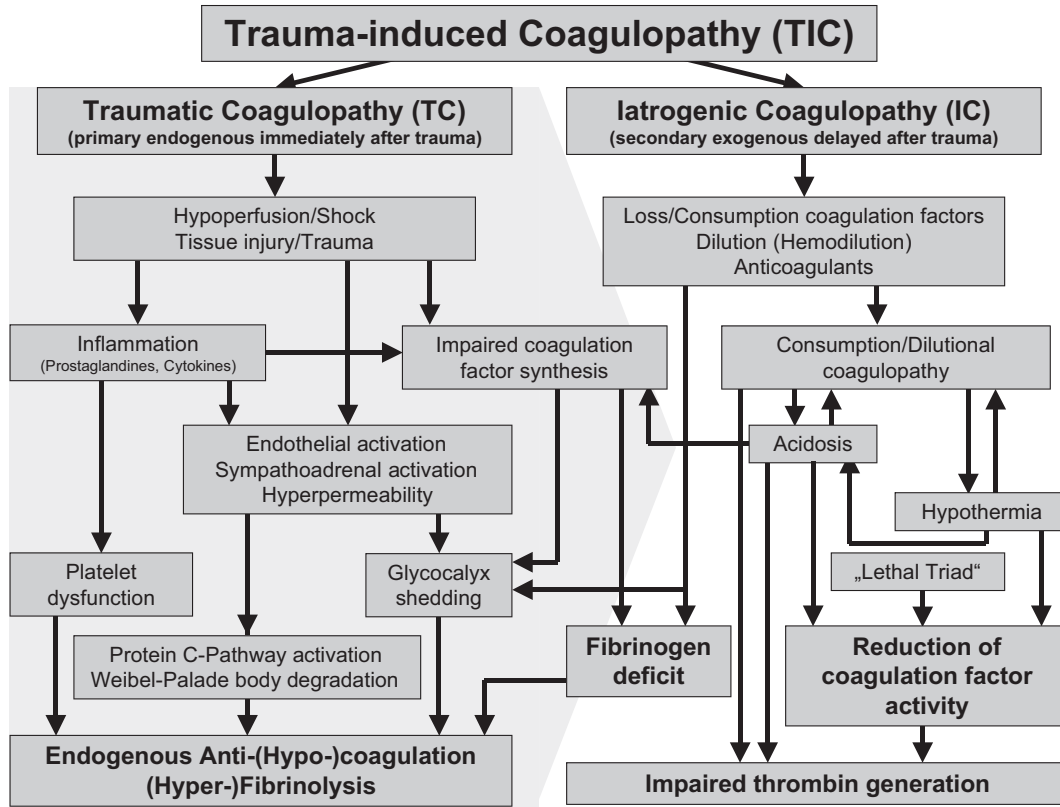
Trauma-induced Coagulopathy (TIC)

Traumatic Coagulopathy (TC)
(primary endogenous immediately after trauma)

Iatrogenic Coagulopathy (IC)
(secondary exogenous delayed after trauma)

Hypoperfusion/Shock
Tissue injury/Trauma

Loss/Consumption coagulation factors
Dilution (Hemodilution)
Anticoagulants

Inflammation
(Prostaglandines, Cytokines)

Impaired coagulation factor synthesis

Consumption/Dilutional coagulopathy

Endothelial activation
Sympathoadrenal activation
Hyperpermeability

Acidosis

Hypothermia

Platelet dysfunction

Glycocalyx shedding

„Lethal Triad“

Fibrinogen deficit

Reduction of coagulation factor activity

Protein C-Pathway activation
Weibel-Palade body degradation

Endogenous Anti-(Hypo-)coagulation
(Hyper-)Fibrinolysis

Impaired thrombin generation